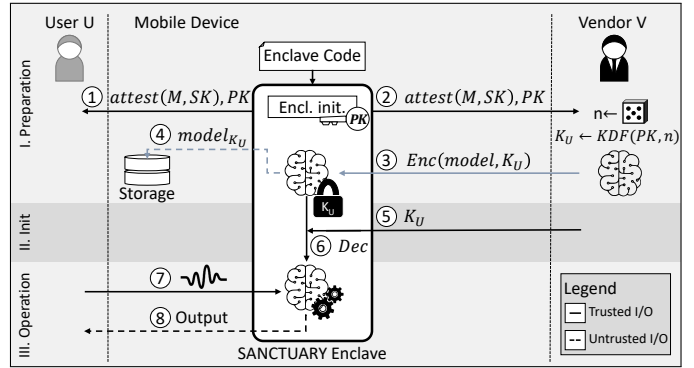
User U

Mobile Device

Vendor V

I. Preparation

II. Init

III. Operation

Enclave Code

Encl. init.

PK

① $attest(M, SK), PK$

② $attest(M, SK), PK$

n←

$K_U \leftarrow KDF(PK, n)$

④ $model_{K_U}$

Storage

③ $Enc(model, K_U)$

$K_U$

⑤ $K_U$

⑥ $Dec$

⑦

⑧ Output

SANCTUARY Enclave

Legend

Trusted I/O

Untrusted I/O